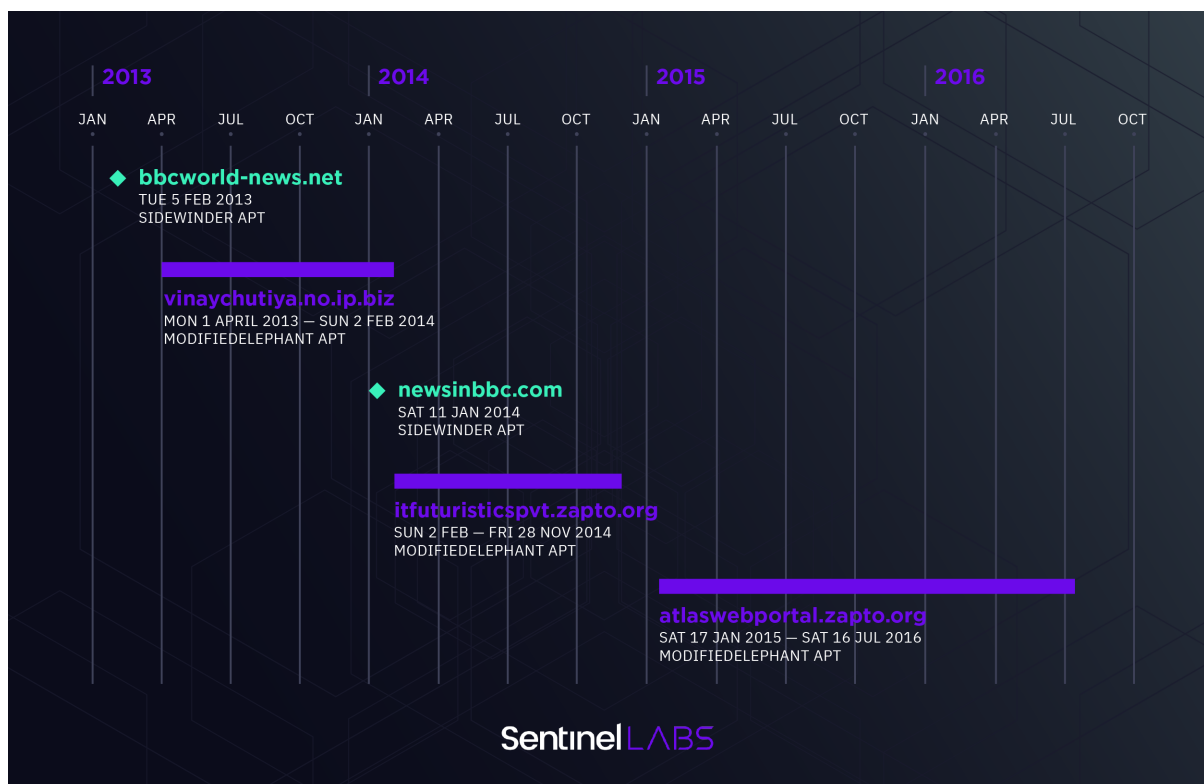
2013
2014
2015
2016

JAN APR JUL OCT JAN APR JUL OCT JAN APR JUL OCT JAN APR JUL OCT

bbcworld-news.net
TUE 5 FEB 2013
SIDEWINDER APT

vinaychutiya.no.ip.biz
MON 1 APRIL 2013 — SUN 2 FEB 2014
MODIFIEDELEPHANT APT

newsinbbc.com
SAT 11 JAN 2014
SIDEWINDER APT

itfuturisticspvt.zapto.org
SUN 2 FEB — FRI 28 NOV 2014
MODIFIEDELEPHANT APT

atlaswebportal.zapto.org
SAT 17 JAN 2015 — SAT 16 JUL 2016
MODIFIEDELEPHANT APT

SentinelLABS